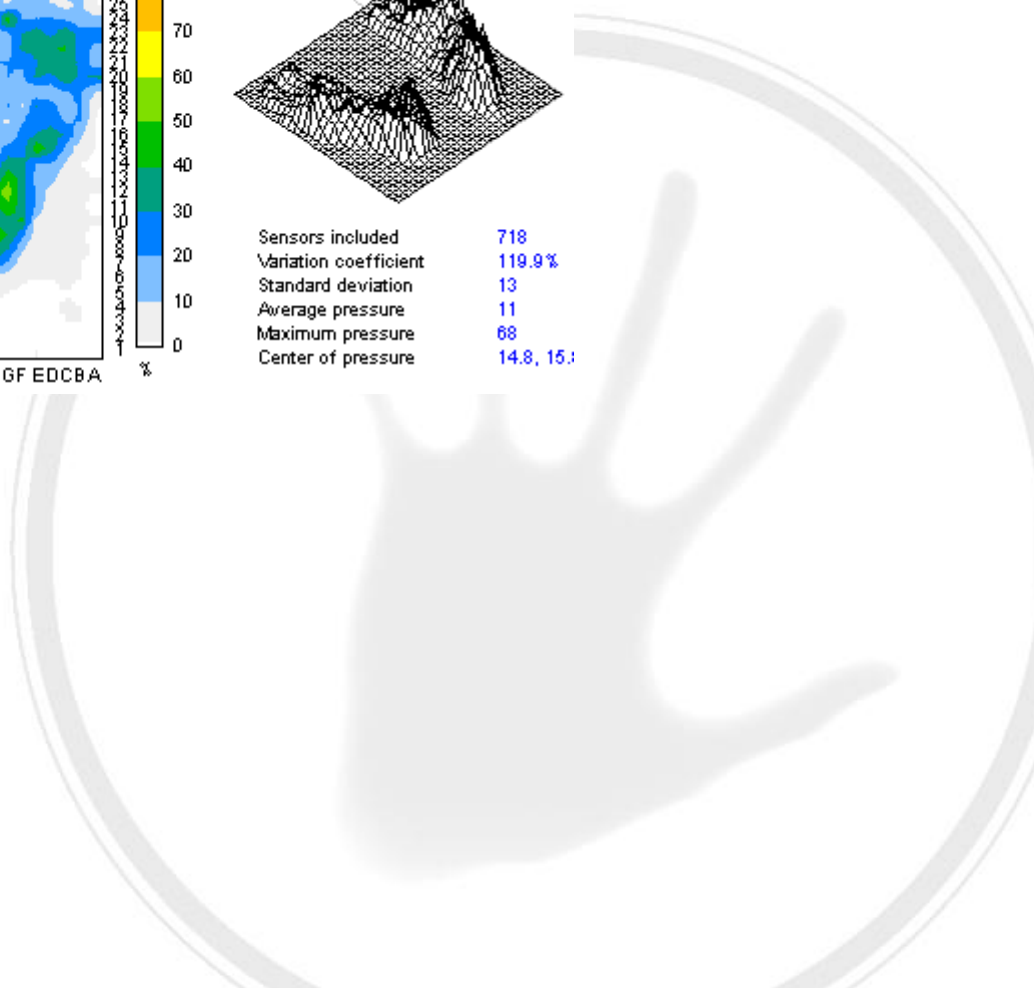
25
24
23
22
21
20
19
18
17
16
15
14
13
12
11
10
9
8
7
6
5
4
3
2
1

GF EDCBA

70
60
50
40
30
20
10
0
%

| Sensors included | 718 |
|---|---|
| Variation coefficient | 119.9 % |
| Standard deviation | 13 |
| Average pressure | 11 |
| Maximum pressure | 68 |
| Center of pressure | 14.8, 15.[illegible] |